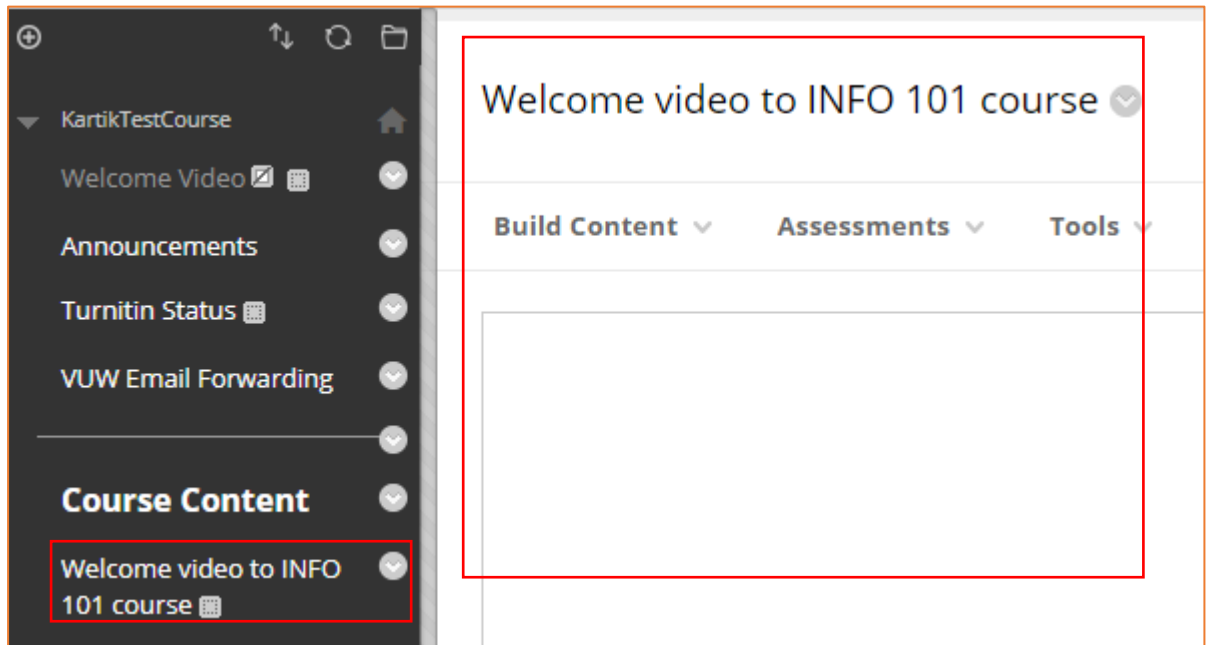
KartikTestCourse

Welcome Video

Announcements

Turnitin Status

VUW Email Forwarding

Course Content

Welcome video to INFO 101 course

Welcome video to INFO 101 course

Build Content

Assessments

Tools